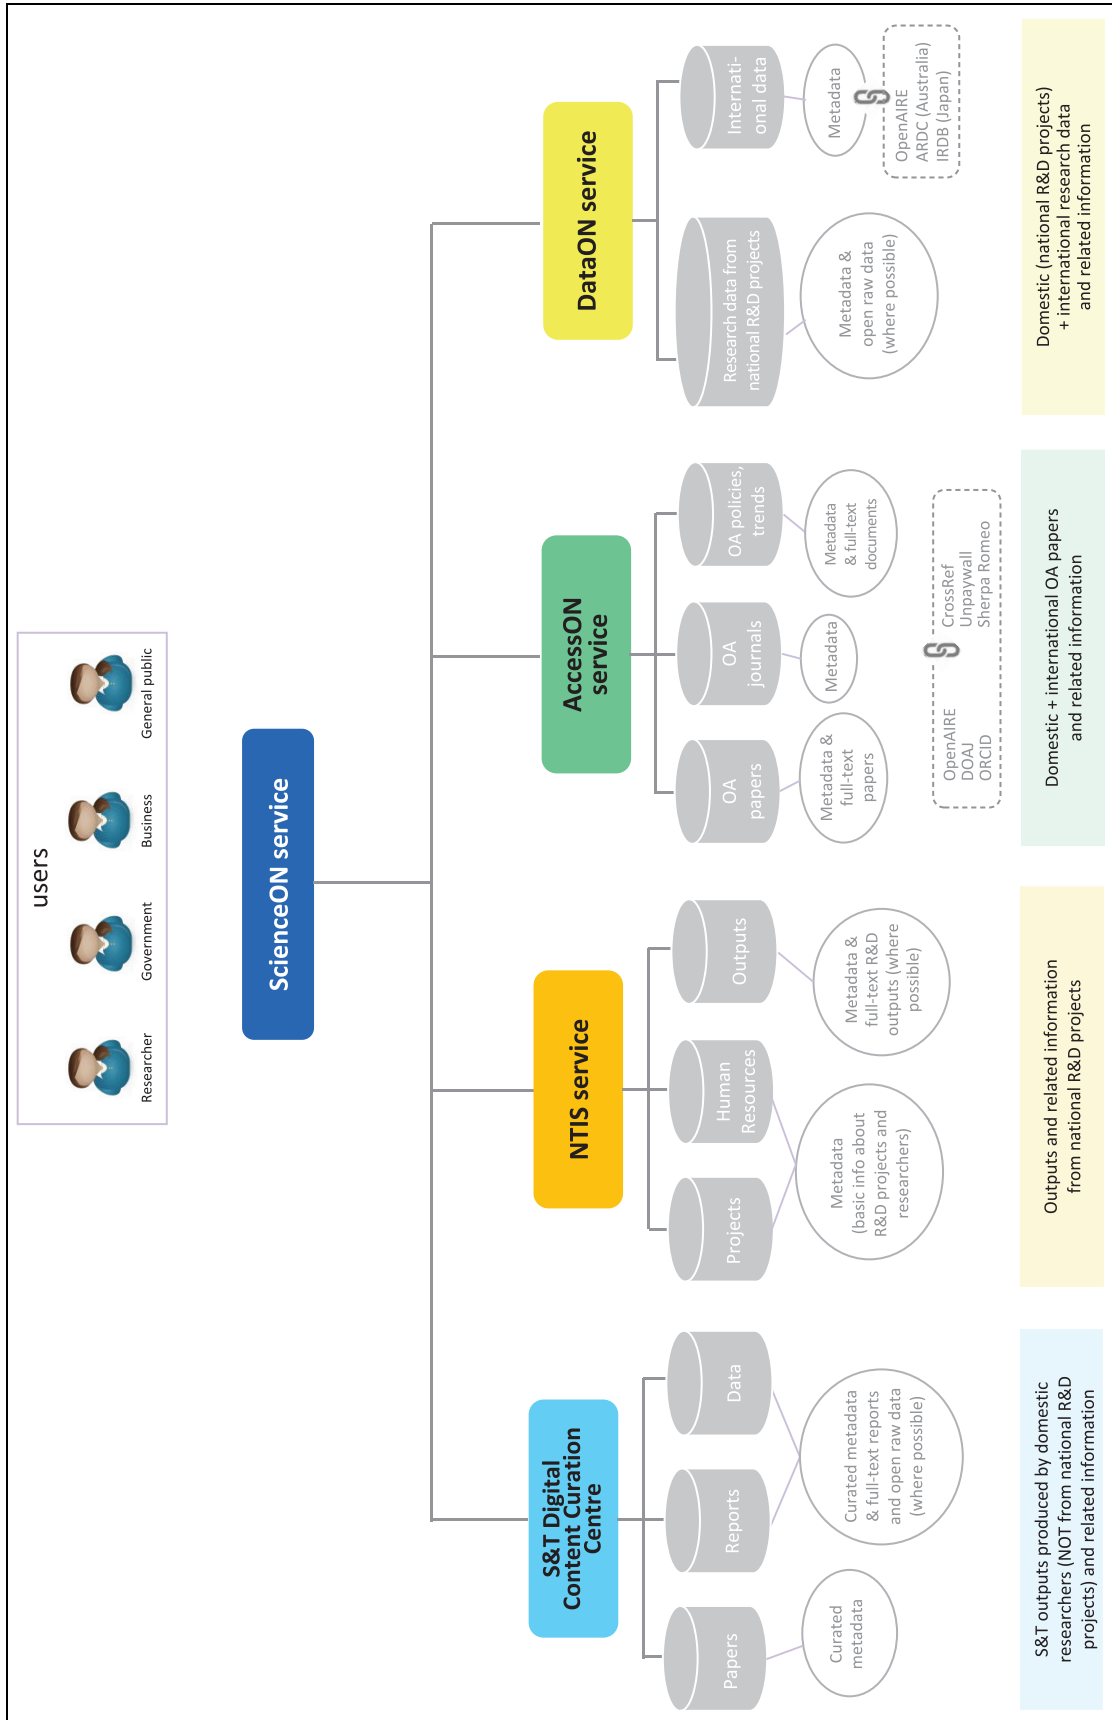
users

Researcher

Government

Business

General public

ScienceON service

S&T Digital Content Curation Centre

Papers

Reports

Data

Curated metadata

Curated metadata & full-text reports and open raw data (where possible)

S&T outputs produced by domestic researchers (NOT from national R&D projects) and related information

NTIS service

Projects

Human Resources

Outputs

Metadata (basic info about R&D projects and researchers)

Metadata & full-text R&D outputs (where possible)

Outputs and related information from national R&D projects

AccessON service

OA papers

OA journals

OA policies, trends

Metadata & full-text papers

Metadata

Metadata & full-text documents

OpenAIRE
DOAJ
ORCID

CrossRef
Unpaywall
Sherpa Romeo

Domestic + international OA papers and related information

DataON service

Research data from national R&D projects

Internati-onal data

Metadata & open raw data (where possible)

Metadata

OpenAIRE
ARDC (Australia)
IRDB (Japan)

Domestic (national R&D projects) + international research data and related information